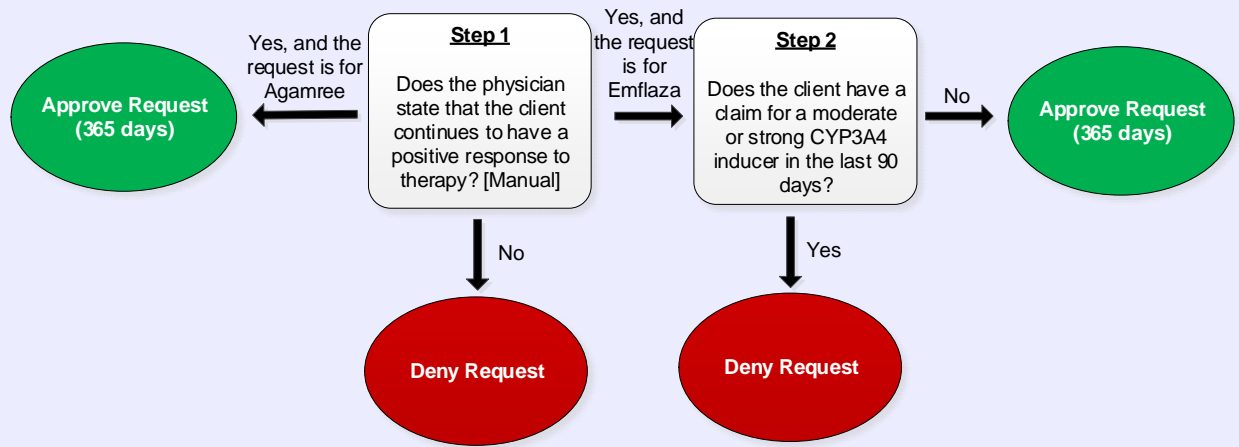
Approve Request (365 days)

Yes, and the request is for Agamree

Step 1

Does the physician state that the client continues to have a positive response to therapy? [Manual]

No

Deny Request

Yes, and the request is for Emflaza

Step 2

Does the client have a claim for a moderate or strong CYP3A4 inducer in the last 90 days?

Yes

Deny Request

No

Approve Request (365 days)